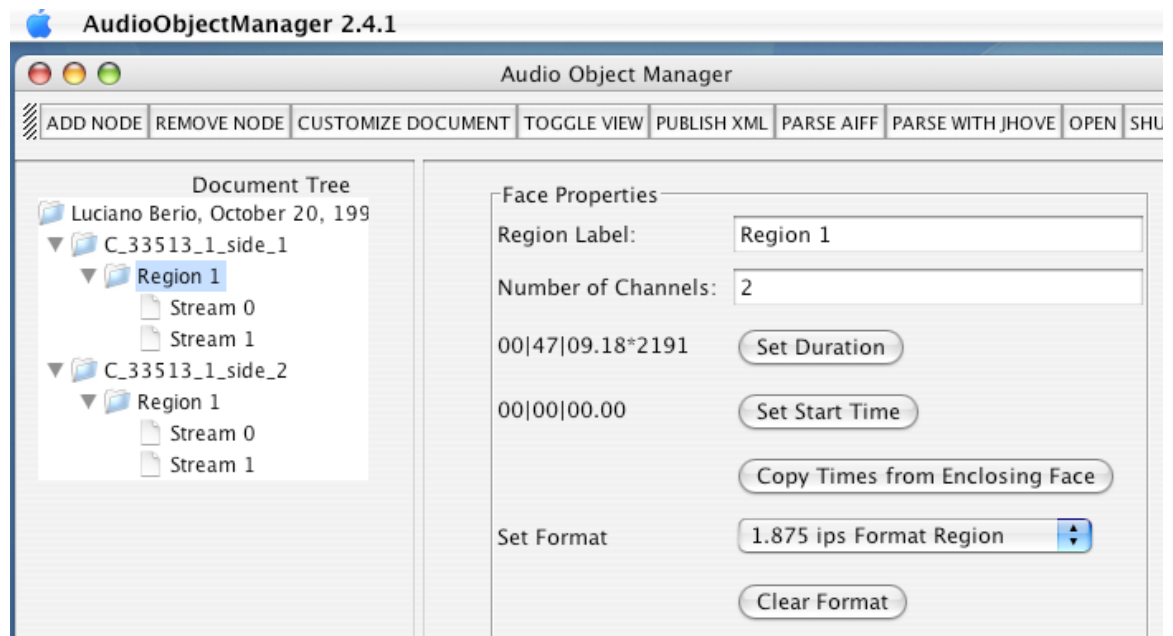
AudioObjectManager 2.4.1

Audio Object Manager

ADD NODE | REMOVE NODE | CUSTOMIZE DOCUMENT | TOGGLE VIEW | PUBLISH XML | PARSE AIFF | PARSE WITH JHOVE | OPEN | SHU

Document Tree

Luciano Berio, October 20, 199
C_33513_1_side_1
Region 1
Stream 0
Stream 1
C_33513_1_side_2
Region 1
Stream 0
Stream 1

Face Properties

Region Label: Region 1

Number of Channels: 2

00|47|09.18*2191 Set Duration

00|00|00.00 Set Start Time

Copy Times from Enclosing Face

Set Format 1.875 ips Format Region

Clear Format